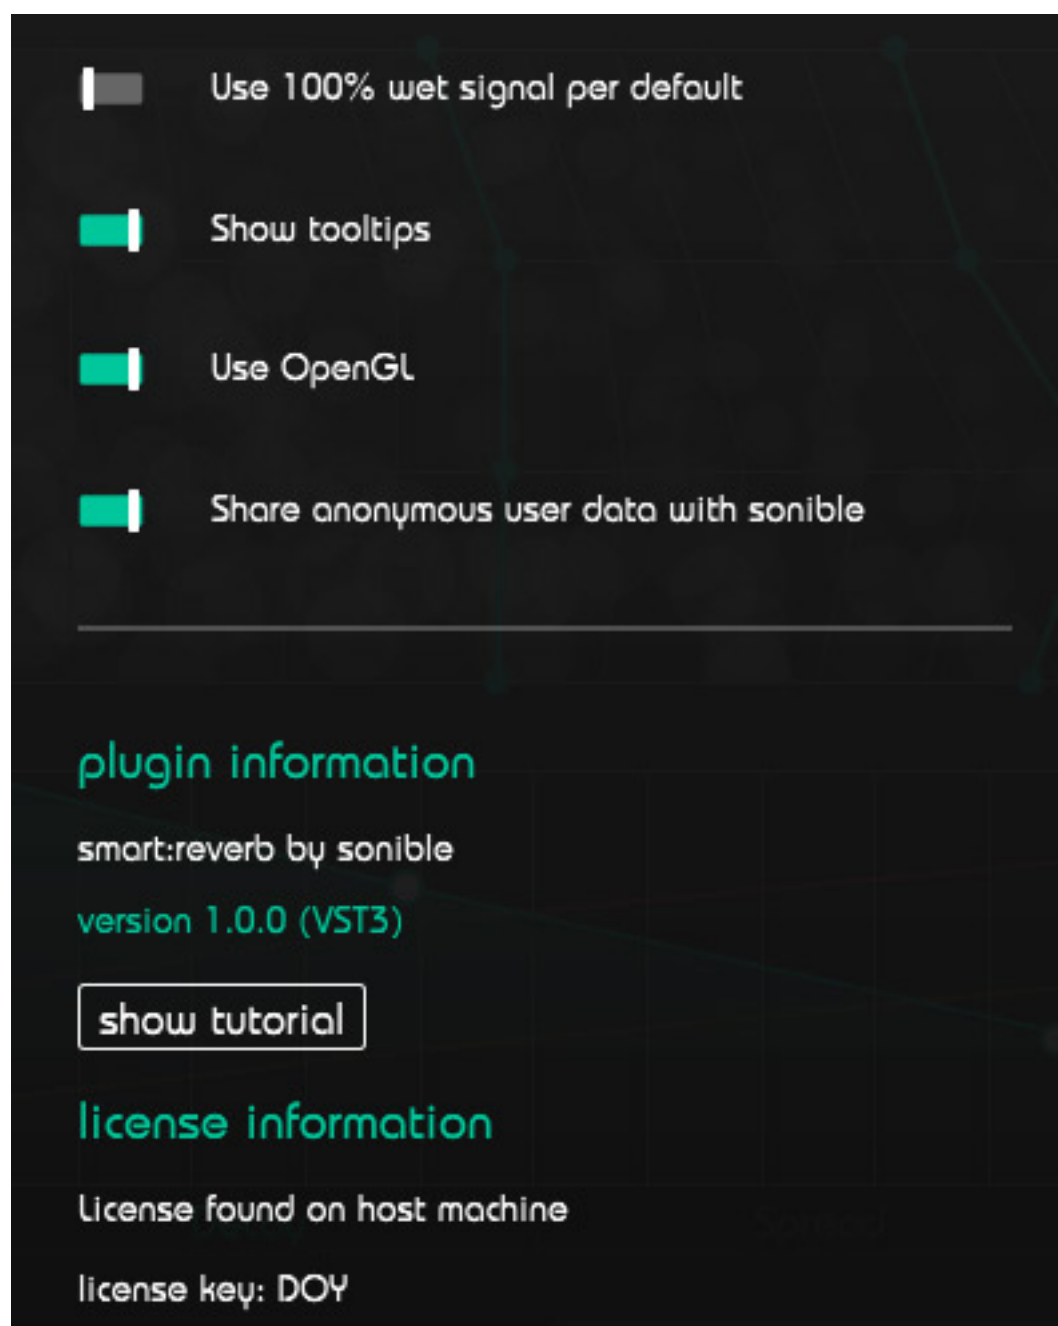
Use 100% wet signal per default

Show tooltips

Use OpenGL

Share anonymous user data with sonible

plugin information

smart:reverb by sonible

version 1.0.0 (VST3)

show tutorial

license information

License found on host machine

license key: DOY